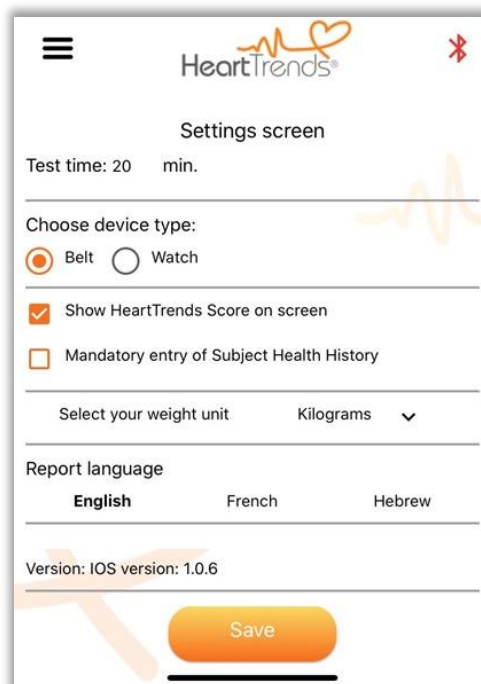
HeartTrends®

Settings screen

Test time: 20 min.

Choose device type:

Belt Watch

Show HeartTrends Score on screen

Mandatory entry of Subject Health History

Select your weight unit Kilograms

Report language

English French Hebrew

Version: IOS version: 1.0.6

Save